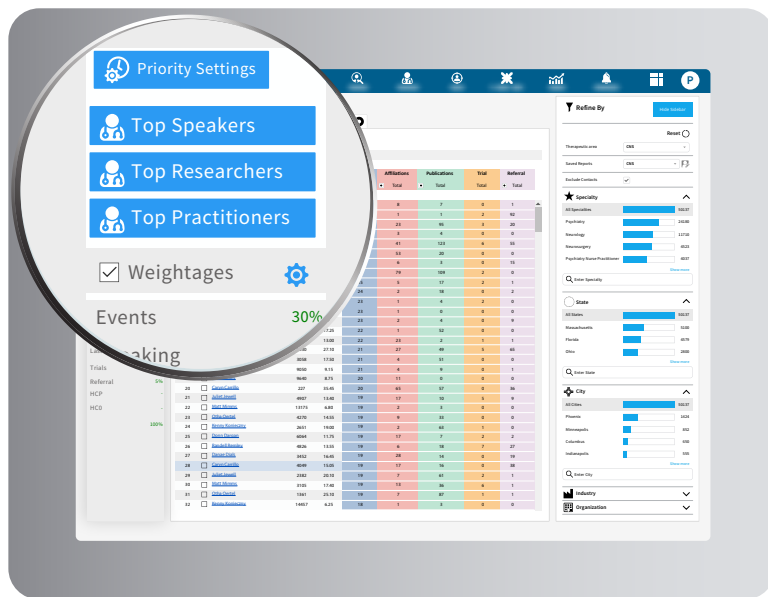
Priority Settings

Top Speakers

Top Researchers

Top Practitioners

Weightages

Events 30%

Speaking

Trials

Referral 5%

HCP

HCO

100%

Refine By

Hide Sidebar

Reset

Therapeutic area CNS

Saved Reports CNS

Exclude Contacts

Specialty

All Specialties 50637

Psychiatry 24588

Neurology 11750

Neurosurgery 6623

Psychiatry Nurse Practitioner 4697

Show more

Enter Specialty

State

All States 50637

Massachusetts 5086

Florida 4079

Ohio 2600

Enter State

City

All Cities 50637

Phoenix 1424

Minneapolis 852

Columbus 698

Indianapolis 559

Show more

Enter City

Industry

Organization

Affiliations

Publications

Trial

Referral

Total

Total

Total

Total

| | | | | | | | | | |
|---|---|---|---|---|---|---|---|---|---|
| 20 | Caron Castillo | 227 | 33.45 | 20 | 43 | 57 | 0 | 96 |
| 21 | Juliet Jewell | 4987 | 13.40 | 18 | 17 | 15 | 0 | 15 |
| 22 | Matt Mcnorey | 13173 | 6.80 | 18 | 2 | 3 | 0 | 0 |
| 23 | Otha Gentel | 4270 | 14.55 | 19 | 8 | 35 | 0 | 0 |
| 24 | Ninnie Socleiskey | 2651 | 19.00 | 18 | 2 | 65 | 1 | 0 |
| 25 | Donny Danglan | 6064 | 11.75 | 19 | 17 | 7 | 2 | 2 |
| 26 | Randell Reedish | 4826 | 13.55 | 19 | 6 | 18 | 7 | 27 |
| 27 | Danian Dialk | 3452 | 16.45 | 19 | 28 | 14 | 0 | 19 |
| 28 | Caron Castillo | 4049 | 15.00 | 19 | 17 | 16 | 0 | 38 |
| 29 | Juliet Jewell | 2582 | 20.15 | 19 | 4 | 61 | 2 | 1 |
| 30 | Matt Mcnorey | 3105 | 17.40 | 19 | 13 | 36 | 0 | 1 |
| 31 | Otha Gentel | 1561 | 25.15 | 19 | 7 | 87 | 1 | 1 |
| 32 | Ninnie Socleiskey | 14657 | 6.25 | 18 | 1 | 3 | 0 | 0 |